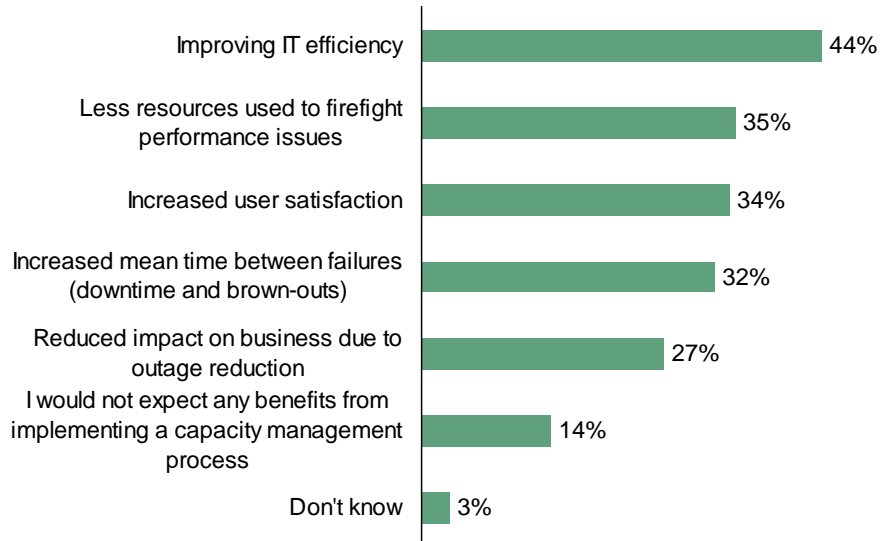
Improving IT efficiency 44%

Less resources used to firefight performance issues 35%

Increased user satisfaction 34%

Increased mean time between failures (downtime and brown-outs) 32%

Reduced impact on business due to outage reduction 27%

I would not expect any benefits from implementing a capacity management process 14%

Don't know 3%